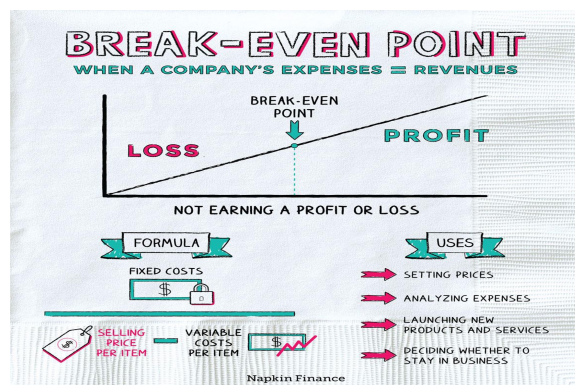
BREAK-EVEN POINT

WHEN A COMPANY'S EXPENSES = REVENUES

BREAK-EVEN POINT

LOSS

PROFIT

NOT EARNING A PROFIT OR LOSS

FORMULA

FIXED COSTS

$

SELLING PRICE PER ITEM

$

—

VARIABLE COSTS PER ITEM

$

USES

SETTING PRICES

ANALYZING EXPENSES

LAUNCHING NEW PRODUCTS AND SERVICES

DECIDING WHETHER TO STAY IN BUSINESS

Napkin Finance